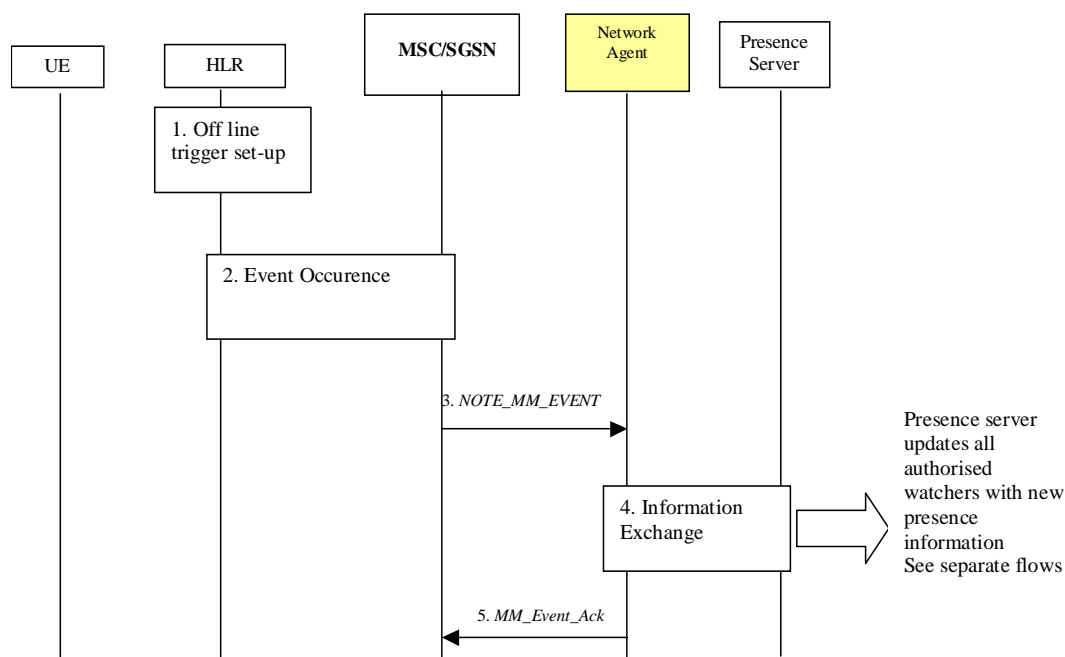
UE

HLR

MSC/SGSN

Network Agent

Presence Server

1. Off line trigger set-up

2. Event Occurence

3. NOTE_MM_EVENT

Presence server updates all authorised watchers with new presence information See separate flows

4. Information Exchange

5. MM_Event_Ack